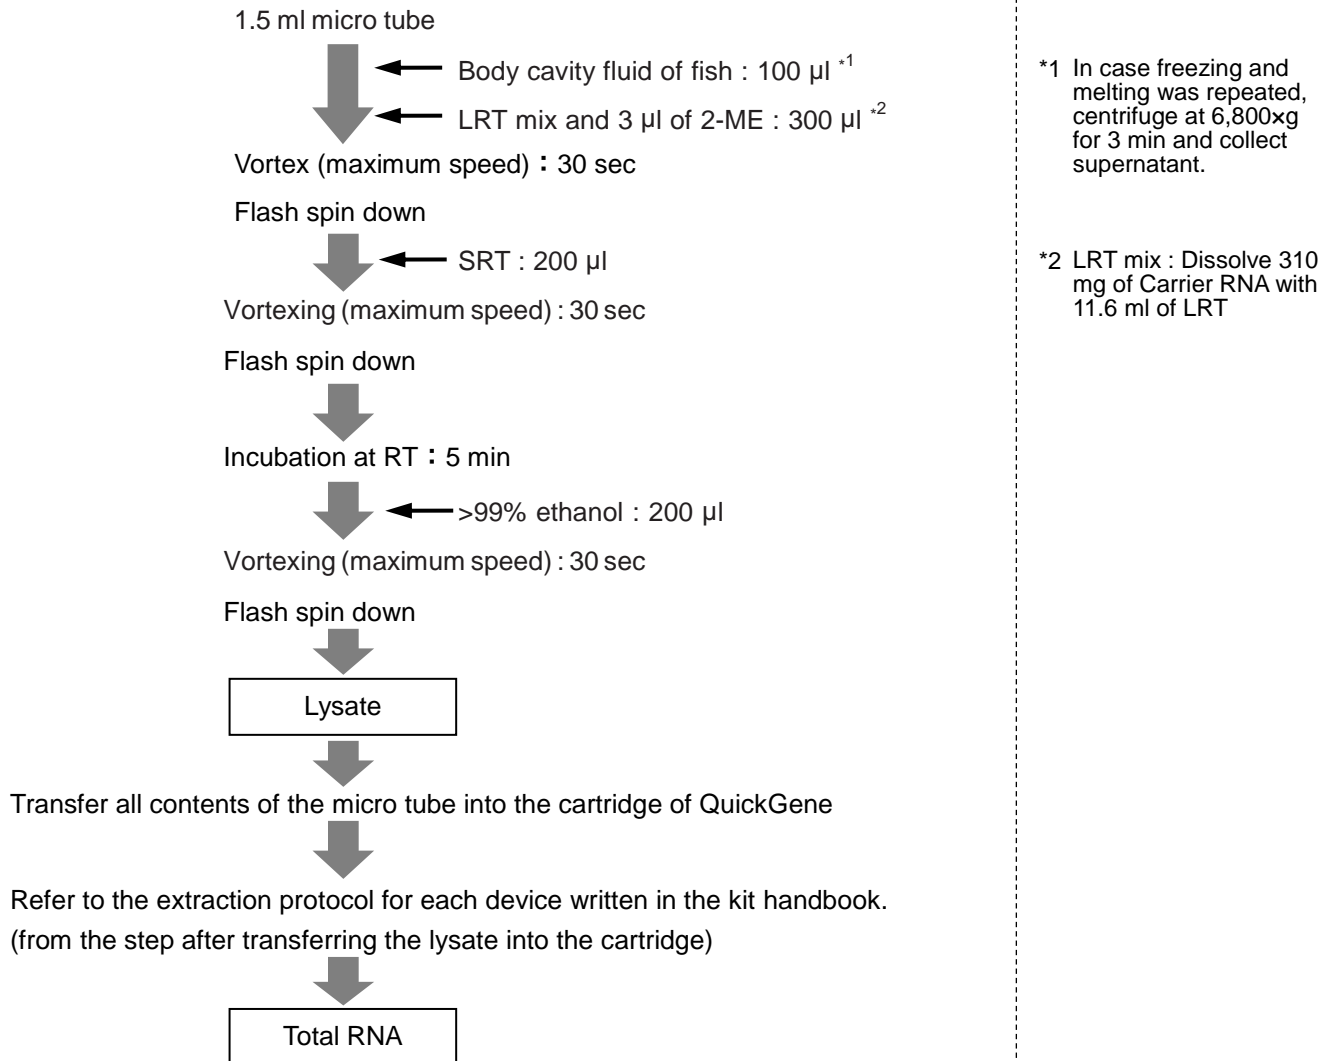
1.5 ml micro tube

Body cavity fluid of fish : 100 µl $^{*1}$

LRT mix and 3 µl of 2-ME : 300 µl $^{*2}$

Vortex (maximum speed)：30 sec

Flash spin down

SRT : 200 µl

Vortexing (maximum speed) : 30 sec

Flash spin down

Incubation at RT：5 min

>99% ethanol : 200 µl

Vortexing (maximum speed) : 30 sec

Flash spin down

Lysate

Transfer all contents of the micro tube into the cartridge of QuickGene

Refer to the extraction protocol for each device written in the kit handbook. (from the step after transferring the lysate into the cartridge)

Total RNA

*1 In case freezing and melting was repeated, centrifuge at 6,800×g for 3 min and collect supernatant.

*2 LRT mix : Dissolve 310 mg of Carrier RNA with 11.6 ml of LRT